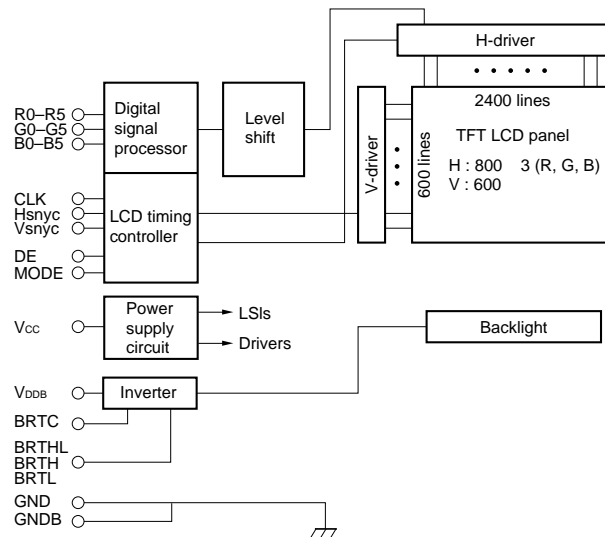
H-driver

• • • • •

2400 lines

R0–R5
G0–G5
B0–B5

Digital signal processor

Level shift

V-driver

600 lines

TFT LCD panel

H : 800 3 (R, G, B)
V : 600

CLK
Hsnyc
Vsnyc
DE
MODE

LCD timing controller

Vcc

Power supply circuit

LSIs

Drivers

Backlight

VDDB

Inverter

BRTC

BRTHL
BRTH
BRTL

GND
GNDB